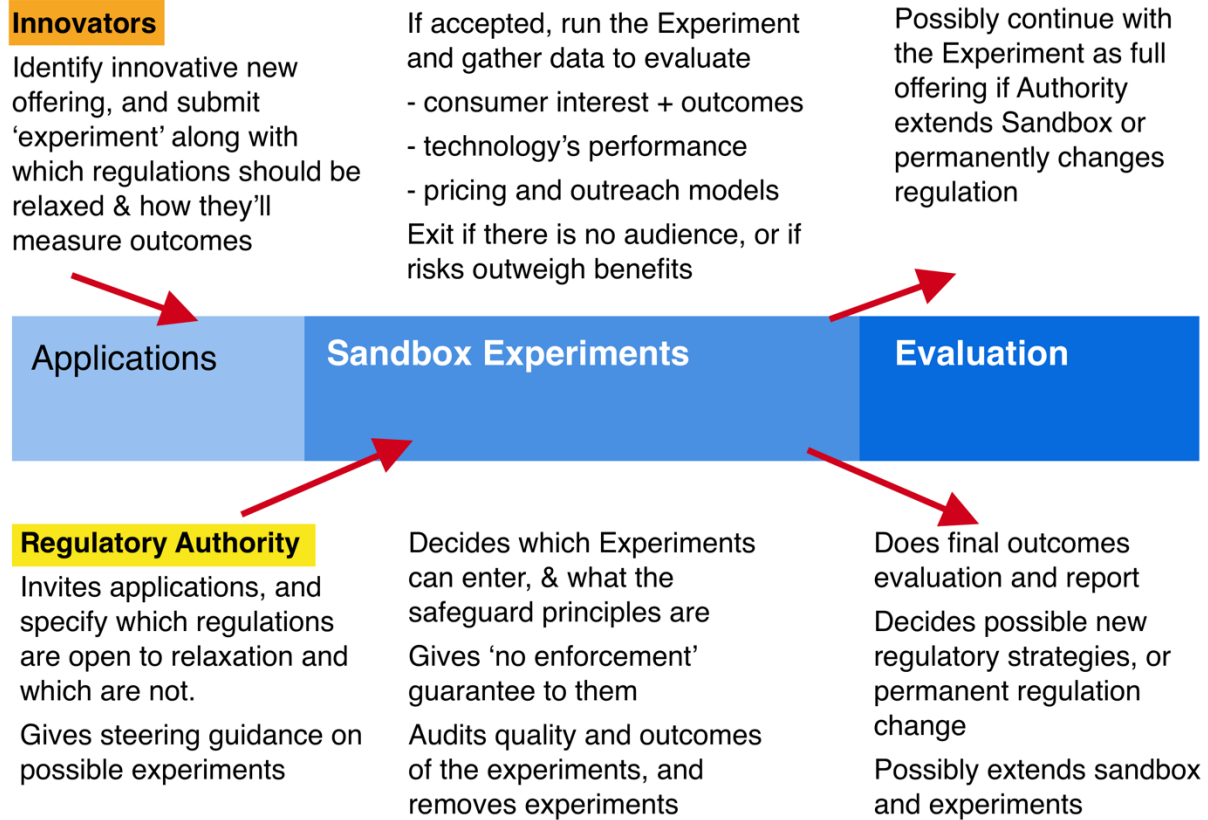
Innovators

Identify innovative new offering, and submit ‘experiment’ along with which regulations should be relaxed & how they’ll measure outcomes

If accepted, run the Experiment and gather data to evaluate

- consumer interest + outcomes

- technology’s performance

- pricing and outreach models

Exit if there is no audience, or if risks outweigh benefits

Possibly continue with the Experiment as full offering if Authority extends Sandbox or permanently changes regulation

Applications

Sandbox Experiments

Evaluation

Regulatory Authority

Invites applications, and specify which regulations are open to relaxation and which are not.

Gives steering guidance on possible experiments

Decides which Experiments can enter, & what the safeguard principles are

Gives ‘no enforcement’ guarantee to them

Audits quality and outcomes of the experiments, and removes experiments

Does final outcomes evaluation and report

Decides possible new regulatory strategies, or permanent regulation change

Possibly extends sandbox and experiments